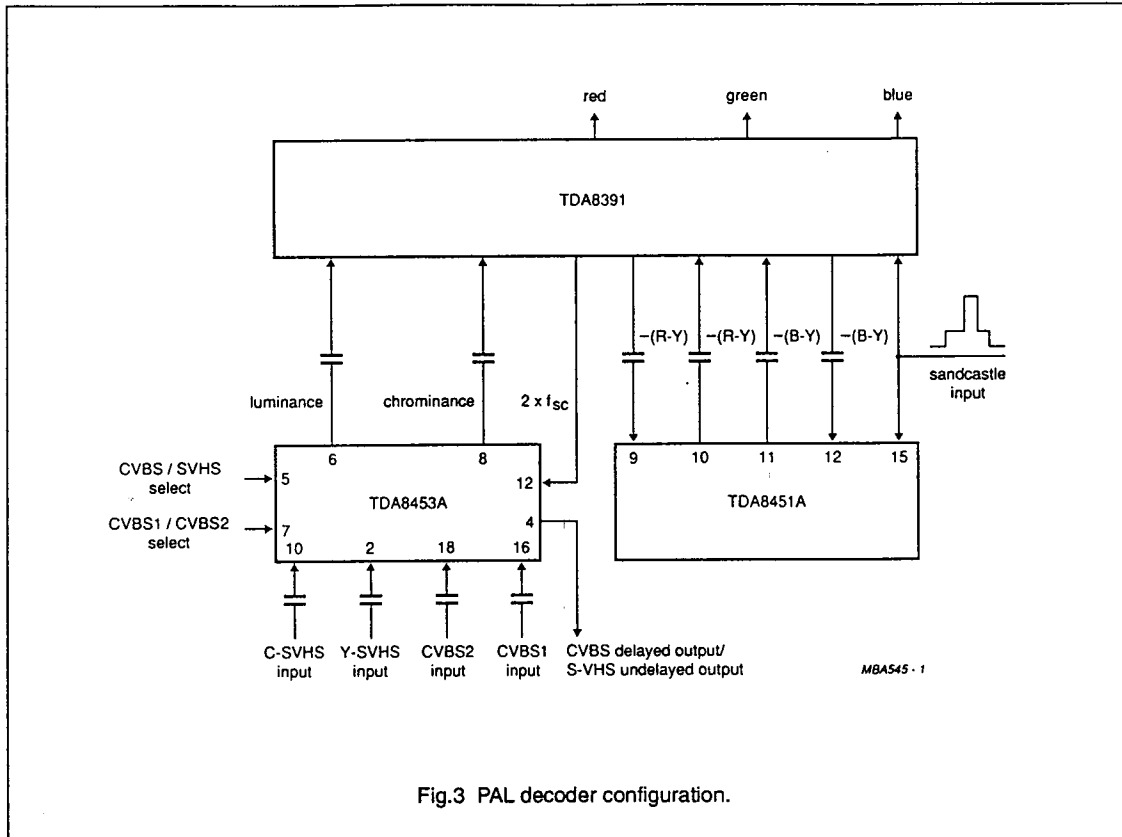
red

green

blue

TDA8391

luminance

chrominance

$2 \times f_{sc}$

$-(R-Y)$

$-(R-Y)$

$-(B-Y)$

$-(B-Y)$

sandcastle input

CVBS / SVHS select

CVBS1 / CVBS2 select

6

8

5

12

TDA8453A

7

4

10

2

18

16

9

10

11

12

15

TDA8451A

C-SVHS input

Y-SVHS input

CVBS2 input

CVBS1 input

CVBS delayed output/ S-VHS undelayed output

MBA545 - 1

Fig.3 PAL decoder configuration.